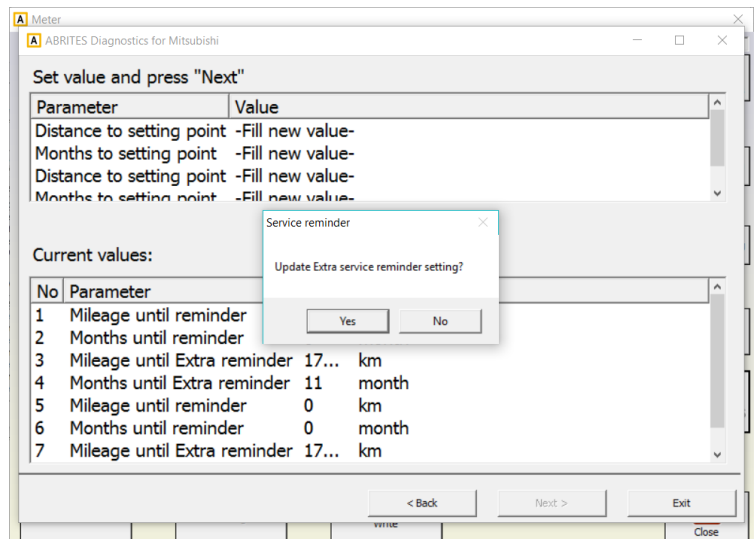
Meter

ABRITES Diagnostics for Mitsubishi

Set value and press "Next"

| Parameter | Value |
|---|---|
| Distance to setting point | -Fill new value- |
| Months to setting point | -Fill new value- |
| Distance to setting point | -Fill new value- |
| Months to setting point | -Fill new value- |

Current values:

| No | Parameter | | |
|---|---|---|---|
| 1 | Mileage until reminder | | |
| 2 | Months until reminder | | |
| 3 | Mileage until Extra reminder | 17... | km |
| 4 | Months until Extra reminder | 11 | month |
| 5 | Mileage until reminder | 0 | km |
| 6 | Months until reminder | 0 | month |
| 7 | Mileage until Extra reminder | 17... | km |

Service reminder

Update Extra service reminder setting?

Yes No

< Back Next > Exit

Write

Close